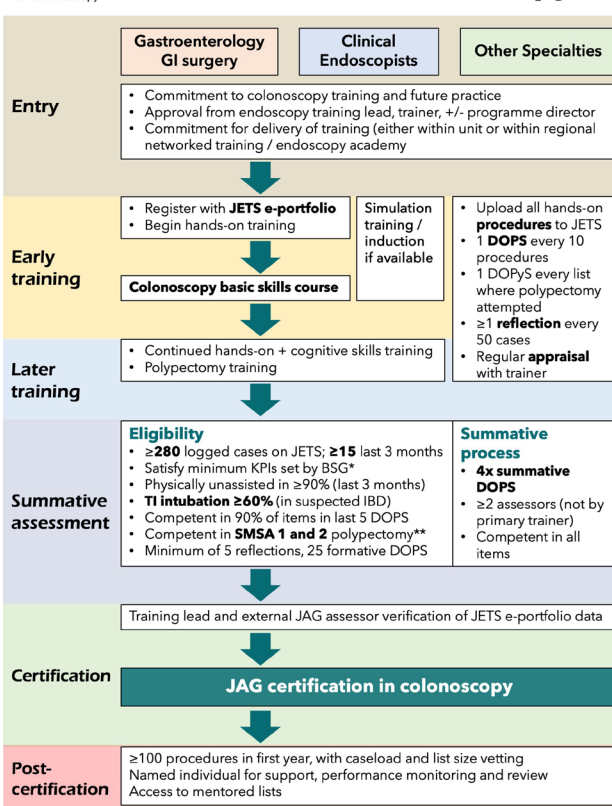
Gastroenterology GI surgery

Clinical Endoscopists

Other Specialties

Entry

• Commitment to colonoscopy training and future practice
• Approval from endoscopy training lead, trainer, +/- programme director
• Commitment for delivery of training (either within unit or within regional networked training / endoscopy academy

Early training

• Register with **JETS e-portfolio**
• Begin hands-on training

Simulation training / induction if available

Colonoscopy basic skills course

• Upload all hands-on **procedures** to JETS
• 1 **DOPS** every 10 procedures
• 1 DOPyS every list where polypectomy attempted
• ≥1 **reflection** every 50 cases
• Regular **appraisal** with trainer

Later training

• Continued hands-on + cognitive skills training
• Polypectomy training

Summative assessment

**Eligibility**
• ≥**280** logged cases on JETS; ≥**15** last 3 months
• Satisfy minimum KPIs set by BSG*
• Physically unassisted in ≥90% (last 3 months)
• **TI intubation ≥60%** (in suspected IBD)
• Competent in 90% of items in last 5 DOPS
• Competent in **SMSA 1 and 2** polypectomy**
• Minimum of 5 reflections, 25 formative DOPS

**Summative process**
• **4x summative DOPS**
• ≥2 assessors (not by primary trainer)
• Competent in all items

Certification

Training lead and external JAG assessor verification of JETS e-portfolio data

JAG certification in colonoscopy

Post-certification

≥100 procedures in first year, with caseload and list size vetting
Named individual for support, performance monitoring and review
Access to mentored lists